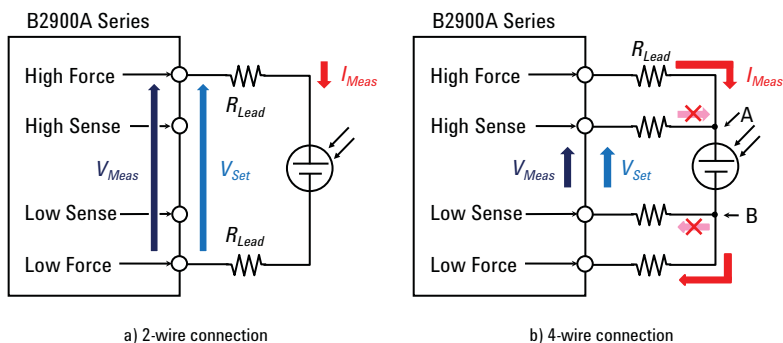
B2900A Series

High Force

High Sense

Low Sense

Low Force

$V_{Meas}$

$V_{Set}$

$R_{Lead}$

$I_{Meas}$

$R_{Lead}$

a) 2-wire connection

B2900A Series

High Force

High Sense

Low Sense

Low Force

$R_{Lead}$

$I_{Meas}$

A

$V_{Meas}$

$V_{Set}$

B

b) 4-wire connection